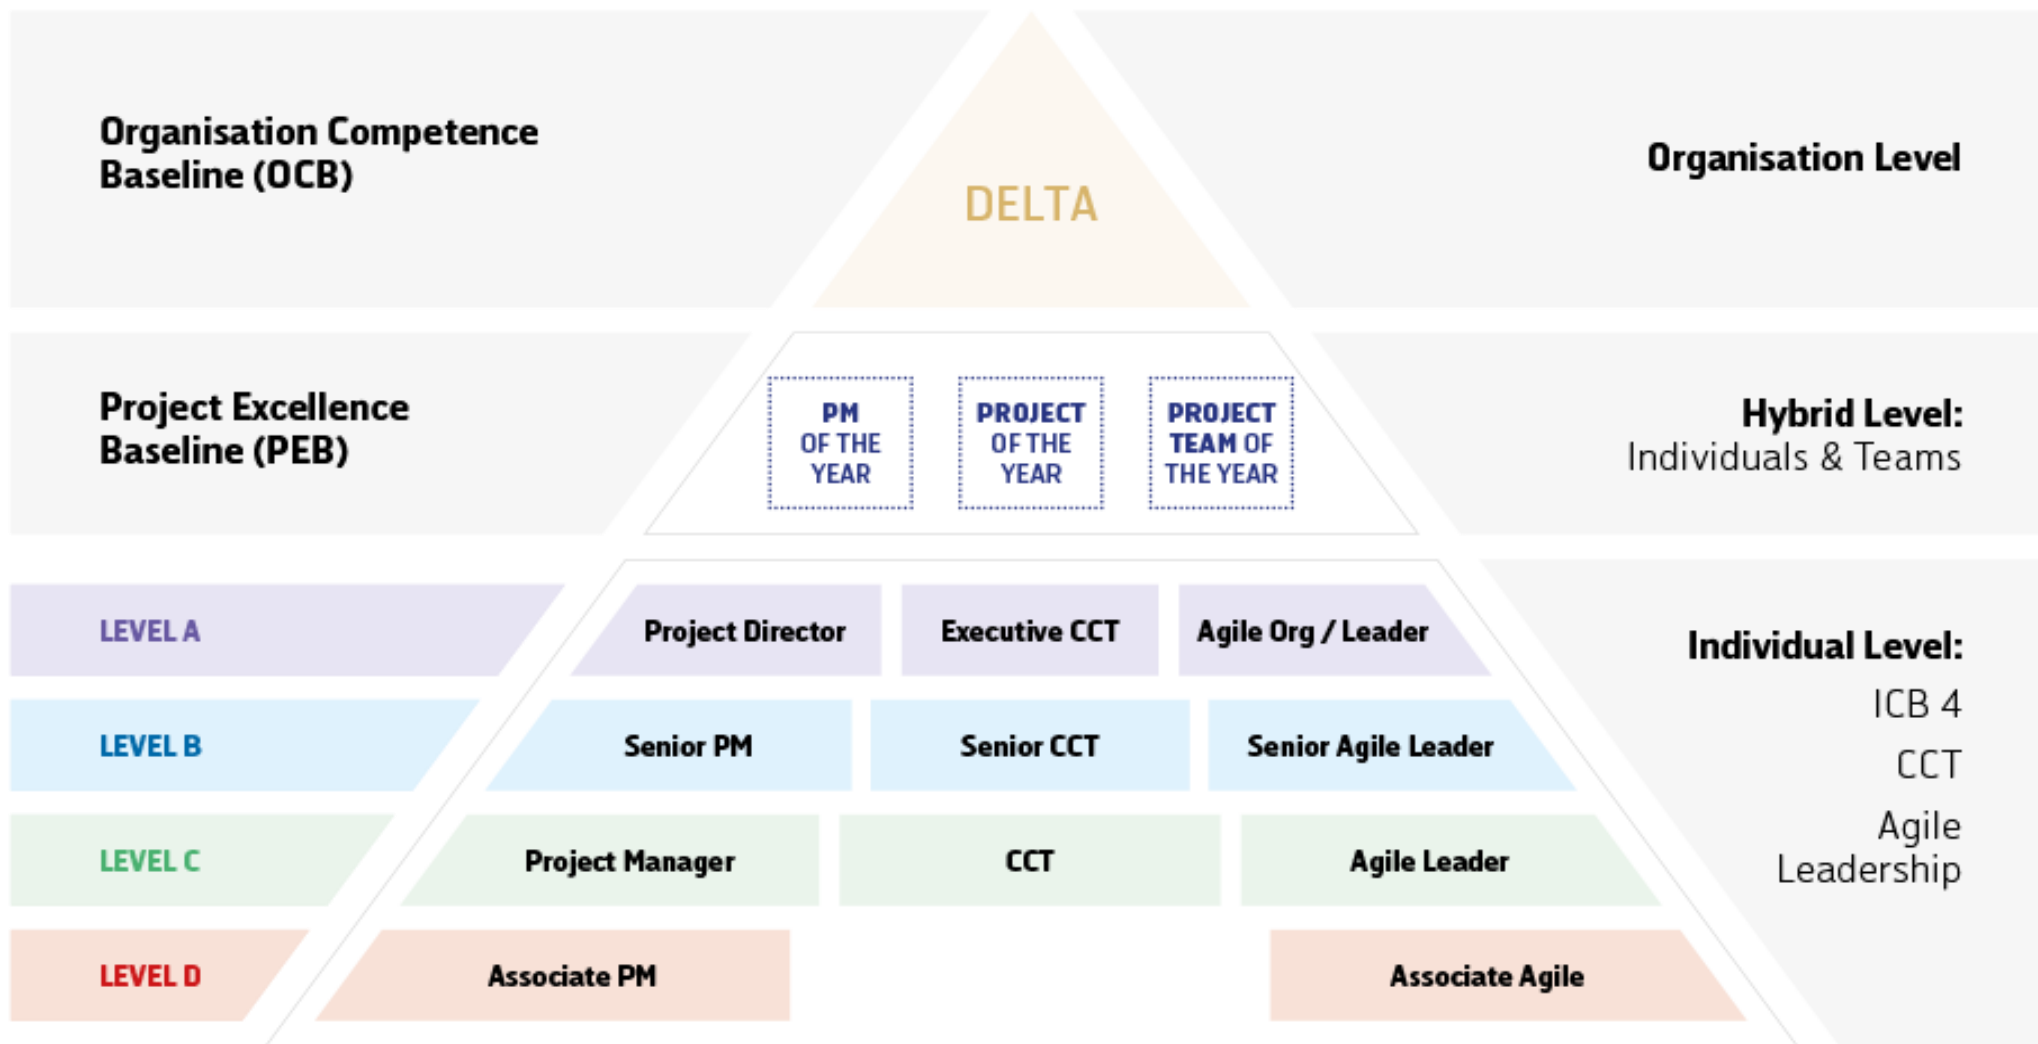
Organisation Competence Baseline (OCB)

DELTA

Organisation Level

Project Excellence Baseline (PEB)

PM OF THE YEAR

PROJECT OF THE YEAR

PROJECT TEAM OF THE YEAR

Hybrid Level: Individuals & Teams

LEVEL A

Project Director

Executive CCT

Agile Org / Leader

LEVEL B

Senior PM

Senior CCT

Senior Agile Leader

LEVEL C

Project Manager

CCT

Agile Leader

LEVEL D

Associate PM

Associate Agile

Individual Level:

ICB 4

CCT

Agile Leadership